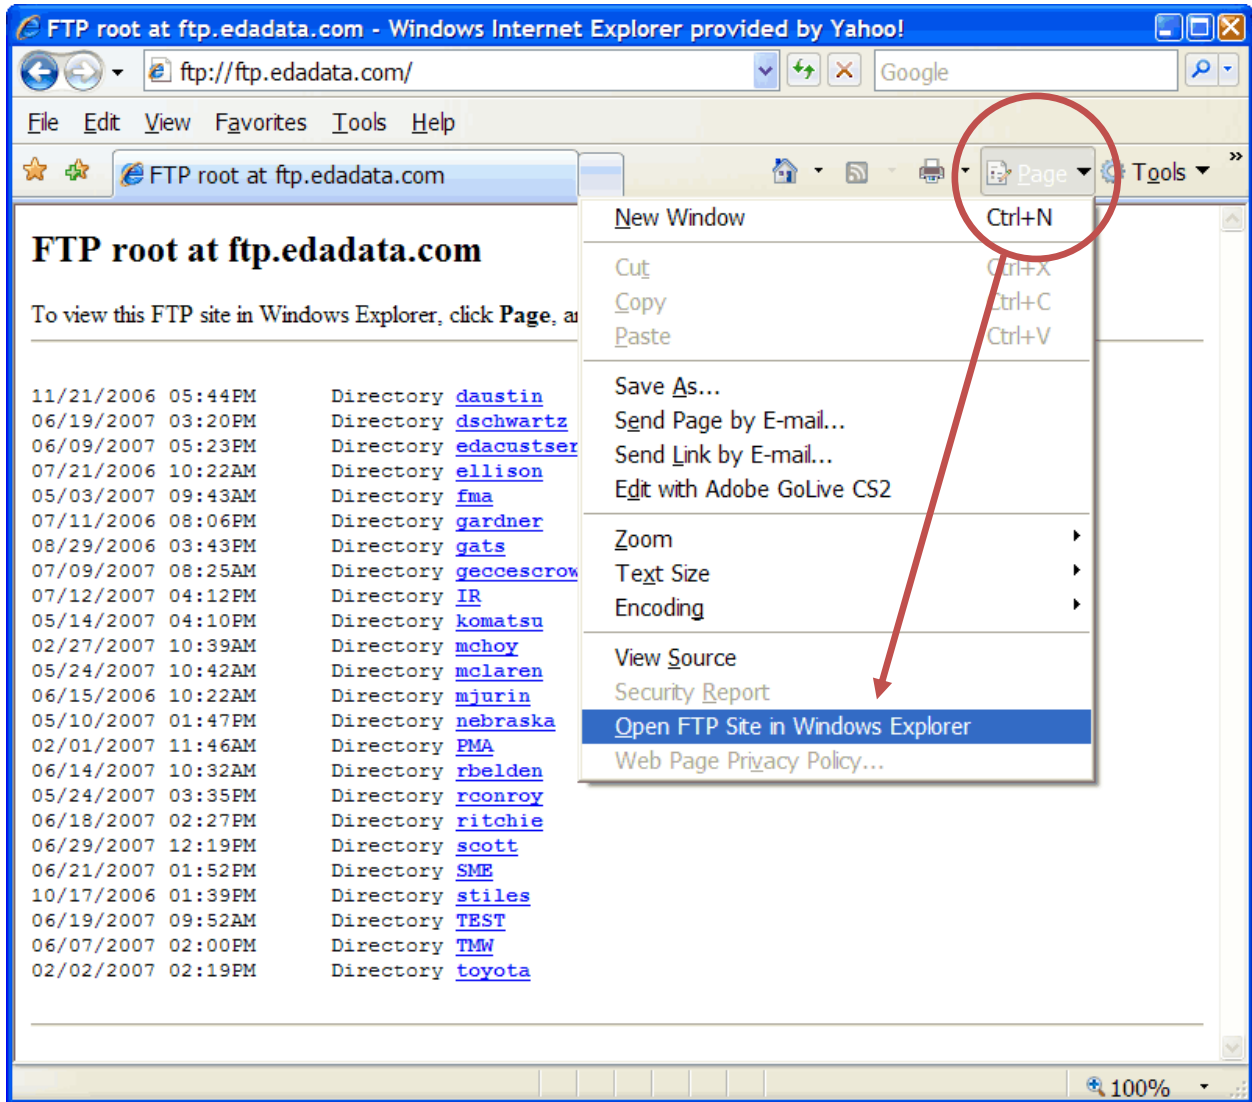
FTP root at ftp.edadata.com - Windows Internet Explorer provided by Yahoo!

ftp://ftp.edadata.com/

Google

File Edit View Favorites Tools Help

FTP root at ftp.edadata.com

Page Tools

FTP root at ftp.edadata.com

To view this FTP site in Windows Explorer, click Page, a

11/21/2006 05:44PM Directory daustin
06/19/2007 03:20PM Directory dschwartz
06/09/2007 05:23PM Directory edacustser
07/21/2006 10:22AM Directory ellison
05/03/2007 09:43AM Directory fma
07/11/2006 08:06PM Directory gardner
08/29/2006 03:43PM Directory gats
07/09/2007 08:25AM Directory geccescrow
07/12/2007 04:12PM Directory IR
05/14/2007 04:10PM Directory komatsu
02/27/2007 10:39AM Directory mchoy
05/24/2007 10:42AM Directory mclaren
06/15/2006 10:22AM Directory mjurin
05/10/2007 01:47PM Directory nebraska
02/01/2007 11:46AM Directory PMA
06/14/2007 10:32AM Directory rbelden
05/24/2007 03:35PM Directory rconroy
06/18/2007 02:27PM Directory ritchie
06/29/2007 12:19PM Directory scott
06/21/2007 01:52PM Directory SME
10/17/2006 01:39PM Directory stiles
06/19/2007 09:52AM Directory TEST
06/07/2007 02:00PM Directory TMW
02/02/2007 02:19PM Directory toyota

New Window Ctrl+N
Cut Ctrl+X
Copy Ctrl+C
Paste Ctrl+V
Save As...
Send Page by E-mail...
Send Link by E-mail...
Edit with Adobe GoLive CS2
Zoom
Text Size
Encoding
View Source
Security Report
Open FTP Site in Windows Explorer
Web Page Privacy Policy...

100%